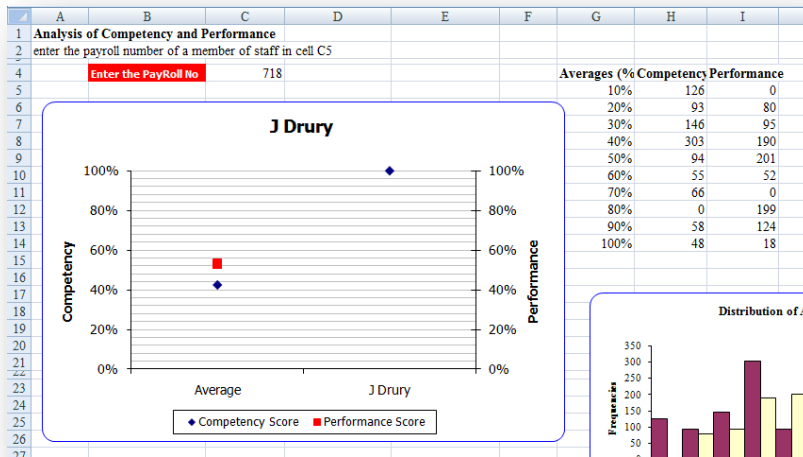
| | A | B | C | D | E | F | G | H | I |
|---|---|---|---|---|---|---|---|---|---|
| 1 | Analysis of Competency and Performance | | | | | | | | |
| 2 | enter the payroll number of a member of staff in cell C5 | | | | | | | | |
| 3 | | | | | | | | | |
| 4 | | Enter the PayRoll No | 718 | | | | Averages (% | Competency | Performance |
| 5 | | | | | | | 10% | 126 | 0 |
| 6 | | | | | | | 20% | 93 | 80 |
| 7 | | | | | | | 30% | 146 | 95 |
| 8 | | | | | | | 40% | 303 | 190 |
| 9 | | | | | | | 50% | 94 | 201 |
| 10 | | | | | | | 60% | 55 | 52 |
| 11 | | | | | | | 70% | 66 | 0 |
| 12 | | | | | | | 80% | 0 | 199 |
| 13 | | | | | | | 90% | 58 | 124 |
| 14 | | | | | | | 100% | 48 | 18 |

15 16 17 18 19 20 21 22 23 24 25 26 27

J Drury

Competency
100%
80%
60%
40%
20%
0%

Performance
100%
80%
60%
40%
20%
0%

Average
J Drury

◆ Competency Score ■ Performance Score

Distribution of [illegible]

Frequencies
350
300
250
200
150
100
50